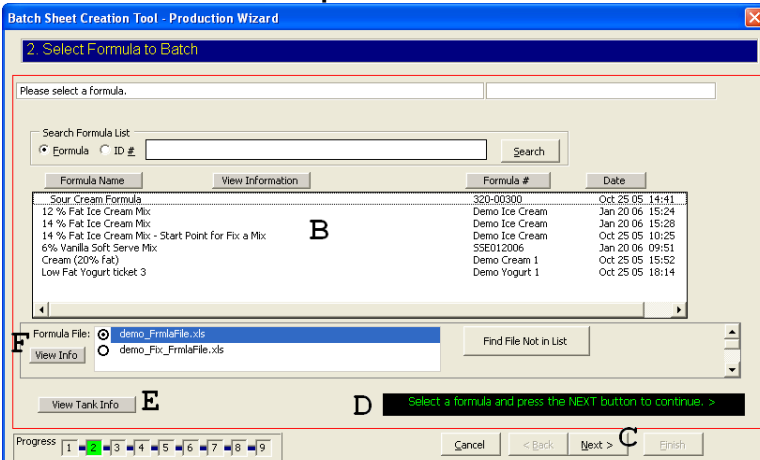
Batch Sheet Creation Tool - Production Wizard

2. Select Formula to Batch

Please select a formula.

Search Formula List
Formula ID #
Search

Formula Name | View Information | Formula # | Date

| | | |
|---|---|---|
| Sour Cream Formula | 320-00300 | Oct 25 05 14:41 |
| 12 % Fat Ice Cream Mix | Demo Ice Cream | Jan 20 06 15:24 |
| 14 % Fat Ice Cream Mix | Demo Ice Cream | Jan 20 06 15:28 |
| 14 % Fat Ice Cream Mix - Start Point for Fix a Mix | Demo Ice Cream | Oct 25 05 10:25 |
| 6% Vanilla Soft Serve Mix | SSE012006 | Jan 20 06 09:51 |
| Cream (20% fat) | Demo Cream 1 | Oct 25 05 15:52 |
| Low Fat Yogurt ticket 3 | Demo Yogurt 1 | Oct 25 05 18:14 |

B

F
Formula File:
View Info
demo_FrmlaFile.xls
demo_Fix_FrmlaFile.xls
Find File Not in List

View Tank Info
E

D
Select a formula and press the NEXT button to continue. >

Progress 1 2 3 4 5 6 7 8 9

Cancel < Back Next > C Finish